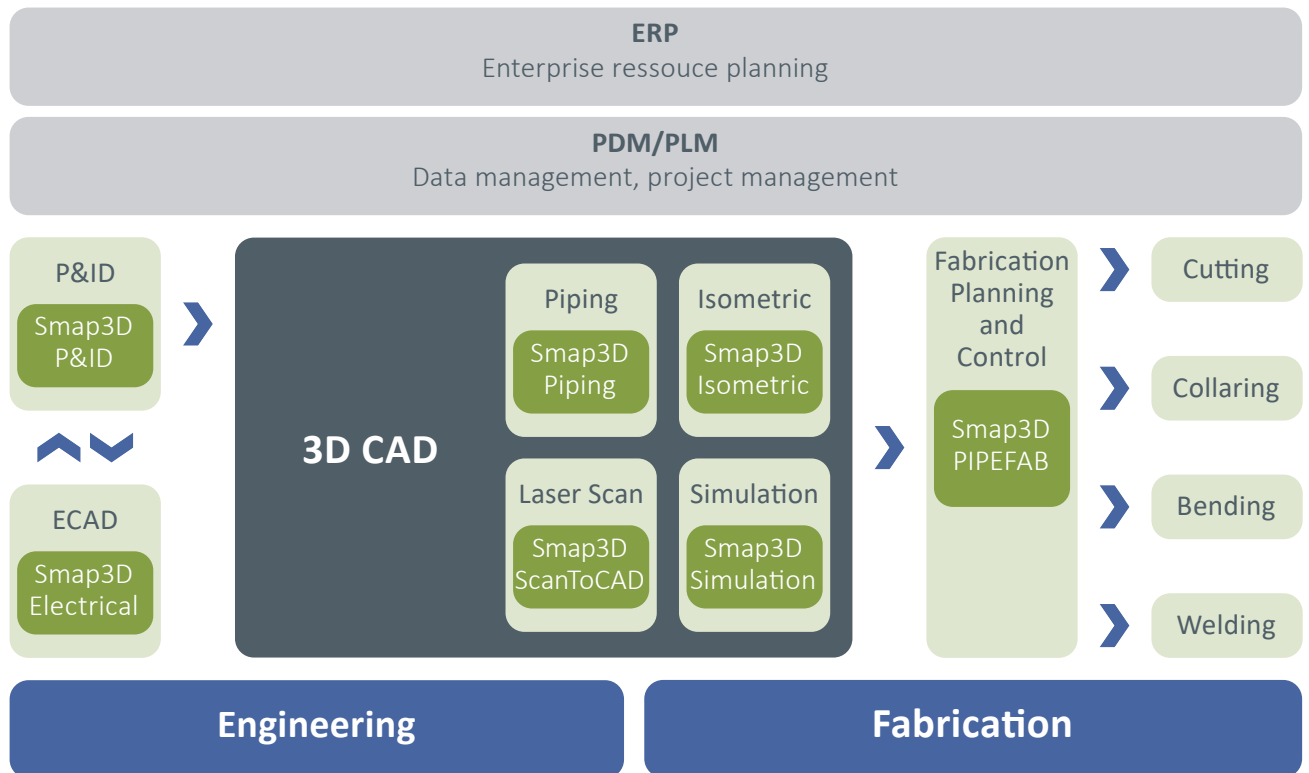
ERP
Enterprise ressouce planning

PDM/PLM
Data management, project management

P&ID
Smap3D P&ID

ECAD
Smap3D Electrical

3D CAD

Piping
Smap3D Piping

Isometric
Smap3D Isometric

Laser Scan
Smap3D ScanToCAD

Simulation
Smap3D Simulation

Fabrication Planning and Control
Smap3D PIPEFAB

Cutting

Collaring

Bending

Welding

Engineering

Fabrication